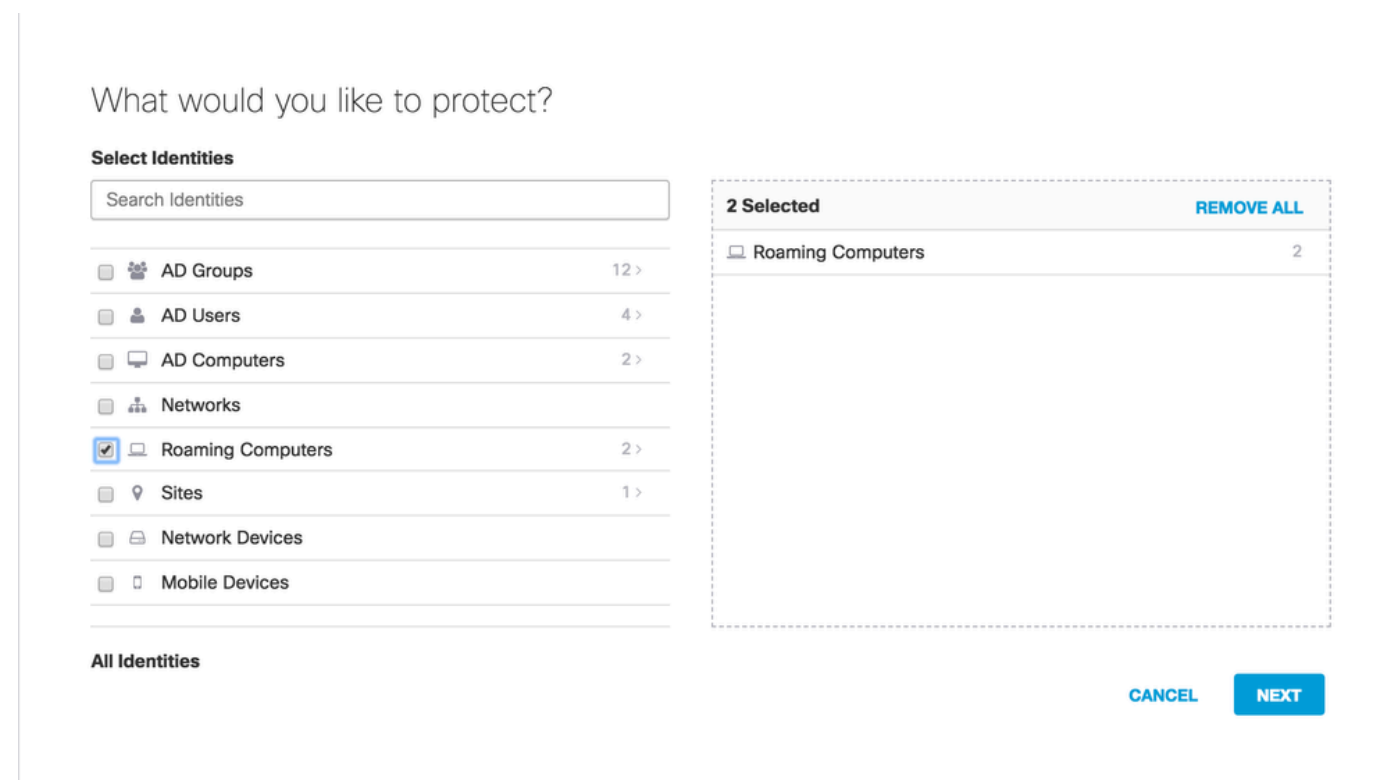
What would you like to protect?

Select Identities

Search Identities

AD Groups 12 >

AD Users 4 >

AD Computers 2 >

Networks

Roaming Computers 2 >

Sites 1 >

Network Devices

Mobile Devices

All Identities

2 Selected

REMOVE ALL

Roaming Computers 2

CANCEL

NEXT